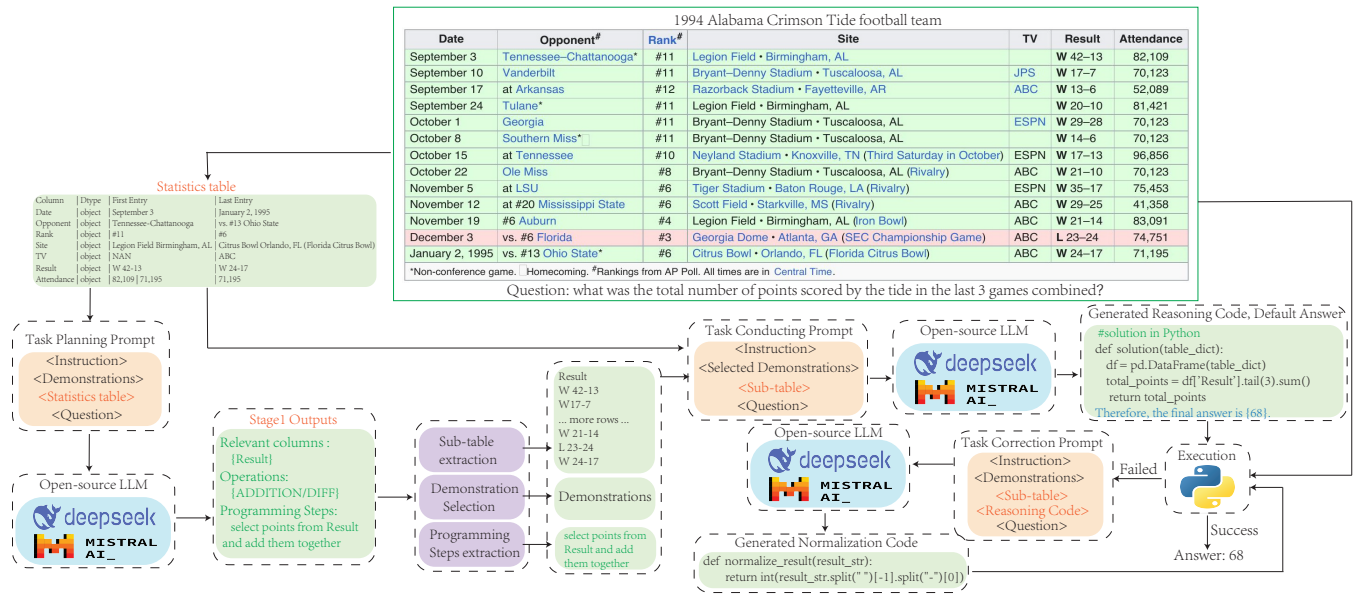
1994 Alabama Crimson Tide football team

| Date | Opponent# | Rank# | Site | TV | Result | Attendance |
|---|---|---|---|---|---|---|
| September 3 | Tennessee–Chattanooga* | #11 | Legion Field • Birmingham, AL | | W 42–13 | 82,109 |
| September 10 | Vanderbilt | #11 | Bryant–Denny Stadium • Tuscaloosa, AL | JPS | W 17–7 | 70,123 |
| September 17 | at Arkansas | #12 | Razorback Stadium • Fayetteville, AR | ABC | W 13–6 | 52,089 |
| September 24 | Tulane* | #11 | Legion Field • Birmingham, AL | | W 20–10 | 81,421 |
| October 1 | Georgia | #11 | Bryant–Denny Stadium • Tuscaloosa, AL | ESPN | W 29–28 | 70,123 |
| October 8 | Southern Miss* | #11 | Bryant–Denny Stadium • Tuscaloosa, AL | | W 14–6 | 70,123 |
| October 15 | at Tennessee | #10 | Neyland Stadium • Knoxville, TN (Third Saturday in October) | ESPN | W 17–13 | 96,856 |
| October 22 | Ole Miss | #8 | Bryant–Denny Stadium • Tuscaloosa, AL (Rivalry) | ABC | W 21–10 | 70,123 |
| November 5 | at LSU | #6 | Tiger Stadium • Baton Rouge, LA (Rivalry) | ESPN | W 35–17 | 75,453 |
| November 12 | at #20 Mississippi State | #6 | Scott Field • Starkville, MS (Rivalry) | ABC | W 29–25 | 41,358 |
| November 19 | #6 Auburn | #4 | Legion Field • Birmingham, AL (Iron Bowl) | ABC | W 21–14 | 83,091 |
| December 3 | vs. #6 Florida | #3 | Georgia Dome • Atlanta, GA (SEC Championship Game) | ABC | L 23–24 | 74,751 |
| January 2, 1995 | vs. #13 Ohio State* | #6 | Citrus Bowl • Orlando, FL (Florida Citrus Bowl) | ABC | W 24–17 | 71,195 |

*Non-conference game. Homecoming. #Rankings from AP Poll. All times are in Central Time.

Question: what was the total number of points scored by the tide in the last 3 games combined?

Statistics table

| Column | Dtype | First Entry | Last Entry |
|---|---|---|---|
| Date | object | September 3 | January 2, 1995 |
| Opponent | object | Tennessee-Chattanooga | vs. #13 Ohio State |
| Rank | object | #11 | #6 |
| Site | object | Legion Field Birmingham, AL | Citrus Bowl Orlando, FL (Florida Citrus Bowl) |
| TV | object | NAN | ABC |
| Result | object | W 42-13 | W 24-17 |
| Attendance | object | 82,109 | 71,195 | 71,195 |

Task Planning Prompt
<Instruction>
<Demonstrations>
<Statistics table>
<Question>

Open-source LLM
deepseek
MISTRAL AI_

Stage1 Outputs
Relevant columns : {Result}
Operations: {ADDITION/DIFF}
Programming Steps: select points from Result and add them together

Sub-table extraction
Demonstration Selection
Programming Steps extraction

Result
W 42-13
W17-7
... more rows ...
W 21-14
L 23-24
W 24-17

Demonstrations

select points from Result and add them together

Task Conducting Prompt
<Instruction>
<Selected Demonstrations>
<Sub-table>
<Question>

Open-source LLM
deepseek
MISTRAL AI_

Generated Reasoning Code, Default Answer
#solution in Python
def solution(table_dict):
df = pd.DataFrame(table_dict)
total_points = df['Result'].tail(3).sum()
return total_points
Therefore, the final answer is {68}.

Open-source LLM
deepseek
MISTRAL AI_

Task Correction Prompt
<Instruction>
<Demonstrations>
<Sub-table>
<Reasoning Code>
<Question>

Failed

Execution

Success

Answer: 68

Generated Normalization Code
def normalize_result(result_str):
return int(result_str.split(" ")[-1].split("-")[0])